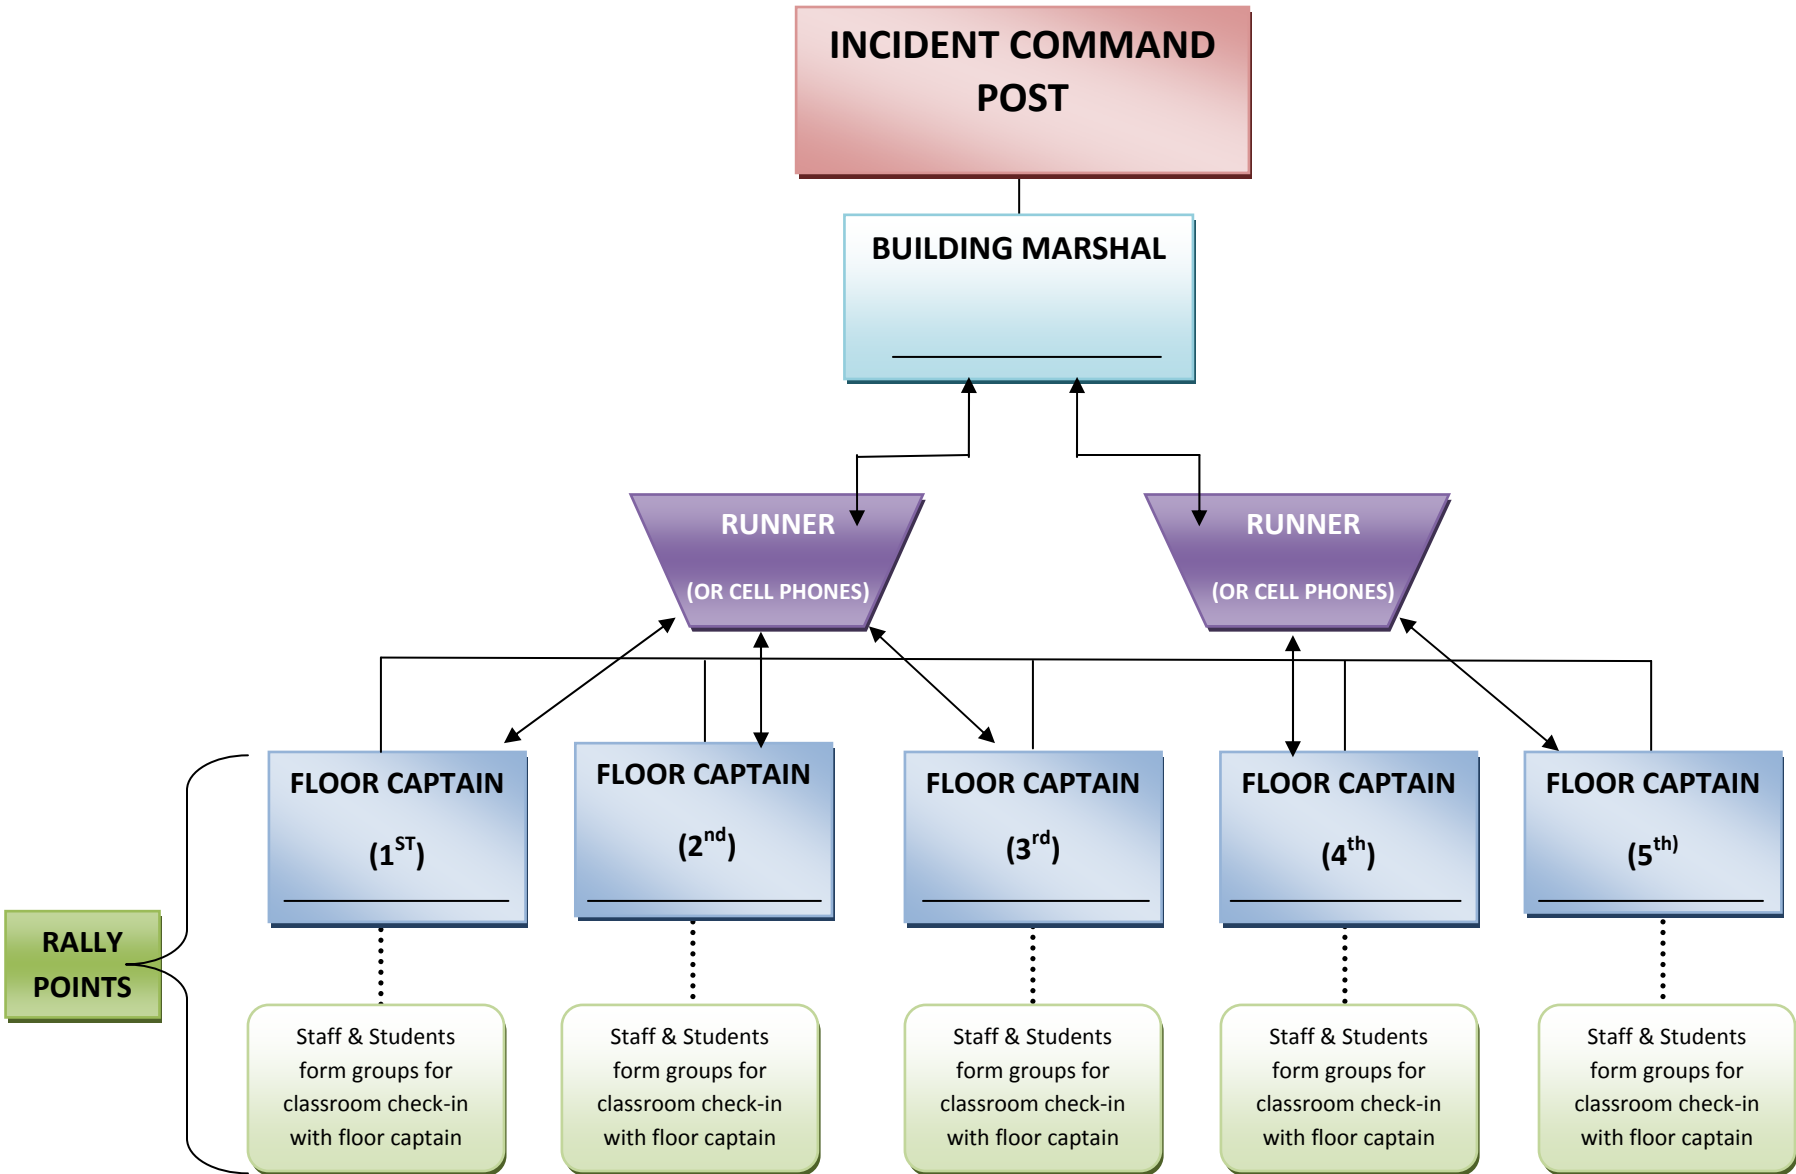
INCIDENT COMMAND POST

BUILDING MARSHAL

______________

RUNNER

(OR CELL PHONES)

RUNNER

(OR CELL PHONES)

FLOOR CAPTAIN

($1^{ST}$)

______________

FLOOR CAPTAIN

($2^{nd}$)

______________

FLOOR CAPTAIN

($3^{rd}$)

______________

FLOOR CAPTAIN

($4^{th}$)

______________

FLOOR CAPTAIN

($5^{th)}$

______________

RALLY POINTS

Staff & Students form groups for classroom check-in with floor captain

Staff & Students form groups for classroom check-in with floor captain

Staff & Students form groups for classroom check-in with floor captain

Staff & Students form groups for classroom check-in with floor captain

Staff & Students form groups for classroom check-in with floor captain